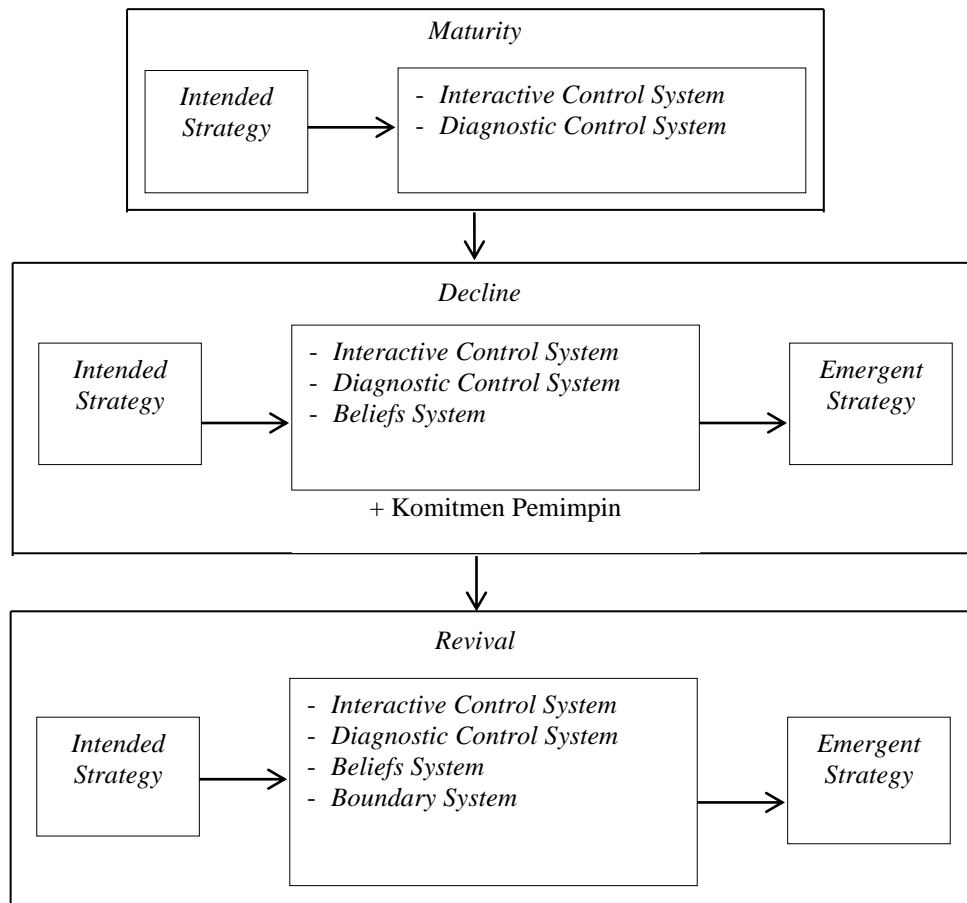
Maturity

Intended Strategy

- Interactive Control System
- Diagnostic Control System

Decline

Intended Strategy

- Interactive Control System
- Diagnostic Control System
- Beliefs System

+ Komitmen Pemimpin

Emergent Strategy

Revival

Intended Strategy

- Interactive Control System
- Diagnostic Control System
- Beliefs System
- Boundary System

Emergent Strategy